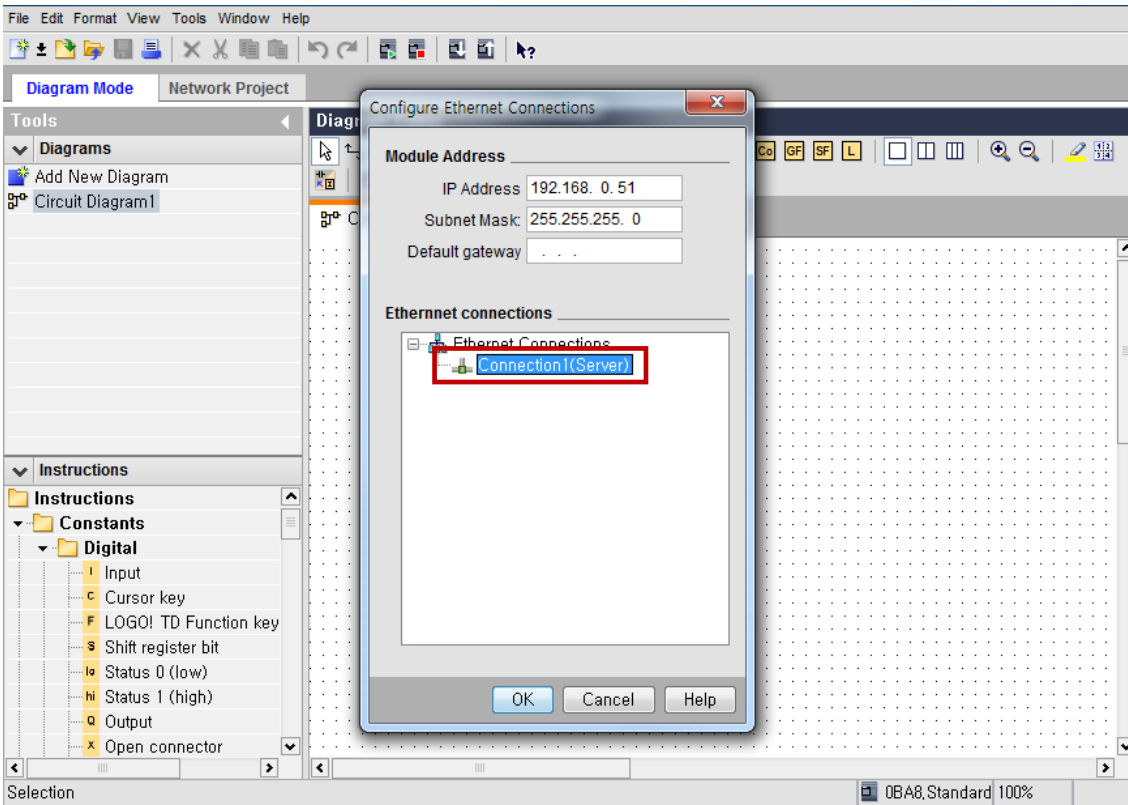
File Edit Format View Tools Window Help

Diagram Mode Network Project

Tools

Diagrams

Add New Diagram

Circuit Diagram1

Diagr

C

Co GF SF L

Configure Ethernet Connections

Module Address

IP Address 192.168. 0. 51

Subnet Mask 255.255.255. 0

Default gateway . . .

Ethernet connections

Ethernet Connections

Connection1(Server)

OK Cancel Help

Instructions

Instructions

Constants

Digital

I Input

C Cursor key

F LOGO! TD Function key

S Shift register bit

lo Status 0 (low)

hi Status 1 (high)

Q Output

X Open connector

Selection

0BA8.Standard 100%